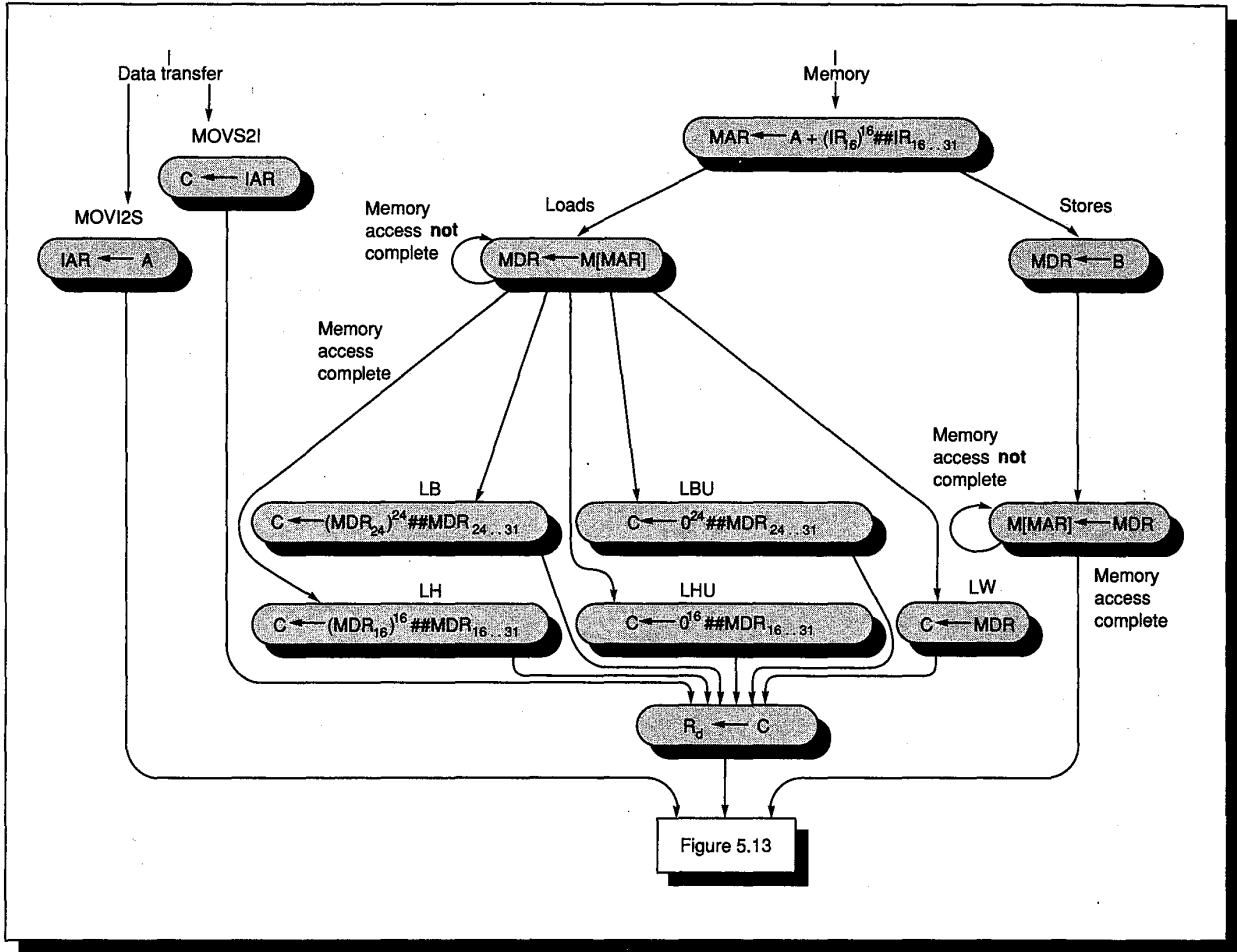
Data transfer

MOVS2I

$C \leftarrow IAR$

MOVI2S

$IAR \leftarrow A$

Memory

$MAR \leftarrow A + (IR_{16})^{16}\#\#IR_{16..31}$

Loads

Stores

Memory access not complete

$MDR \leftarrow M[MAR]$

$MDR \leftarrow B$

Memory access complete

LB

$C \leftarrow (MDR_{24})^{24}\#\#MDR_{24..31}$

LBU

$C \leftarrow 0^{24}\#\#MDR_{24..31}$

Memory access not complete

$M[MAR] \leftarrow MDR$

Memory access complete

LH

$C \leftarrow (MDR_{16})^{16}\#\#MDR_{16..31}$

LHU

$C \leftarrow 0^{16}\#\#MDR_{16..31}$

LW

$C \leftarrow MDR$

$R_d \leftarrow C$

Figure 5.13